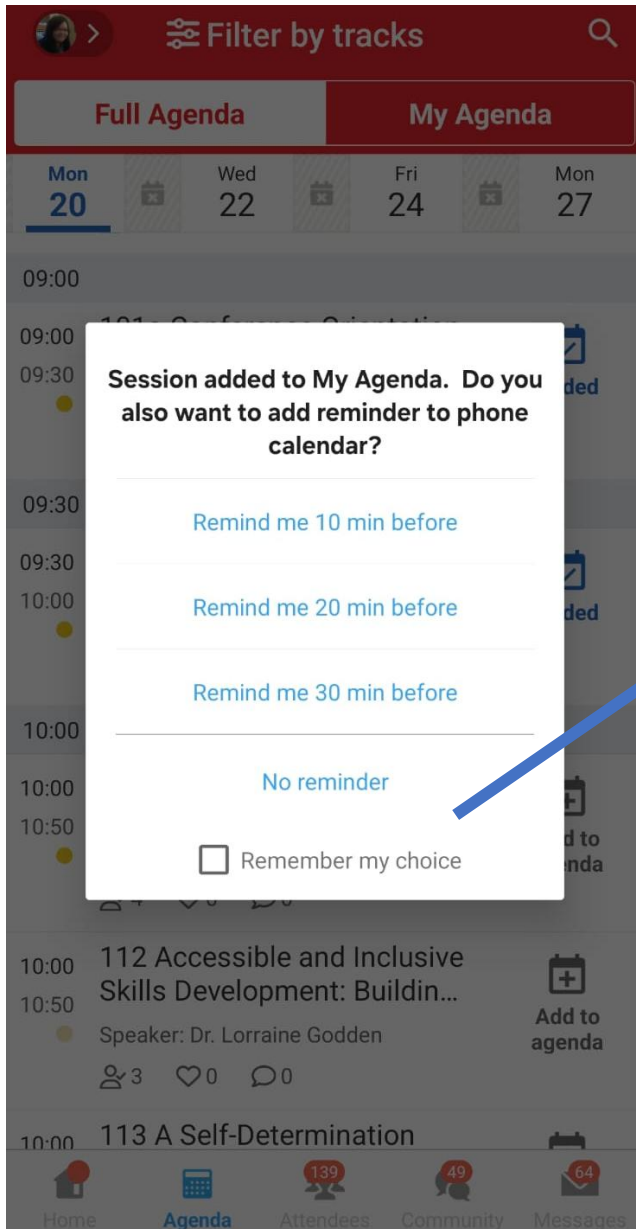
Filter by tracks

Full Agenda | My Agenda

Mon 20 | Wed 22 | Fri 24 | Mon 27

09:00

09:00
09:30

ded

09:30

09:30
10:00

ded

10:00

10:00
10:50

d to
enda

Session added to My Agenda. Do you also want to add reminder to phone calendar?

Remind me 10 min before

Remind me 20 min before

Remind me 30 min before

No reminder

Remember my choice

10:00
10:50

112 Accessible and Inclusive Skills Development: Buildin...

Speaker: Dr. Lorraine Godden

3 0 0

Add to agenda

10:00

113 A Self-Determination

Home | Agenda | 139 Attendees | 49 Community | 64 Messages